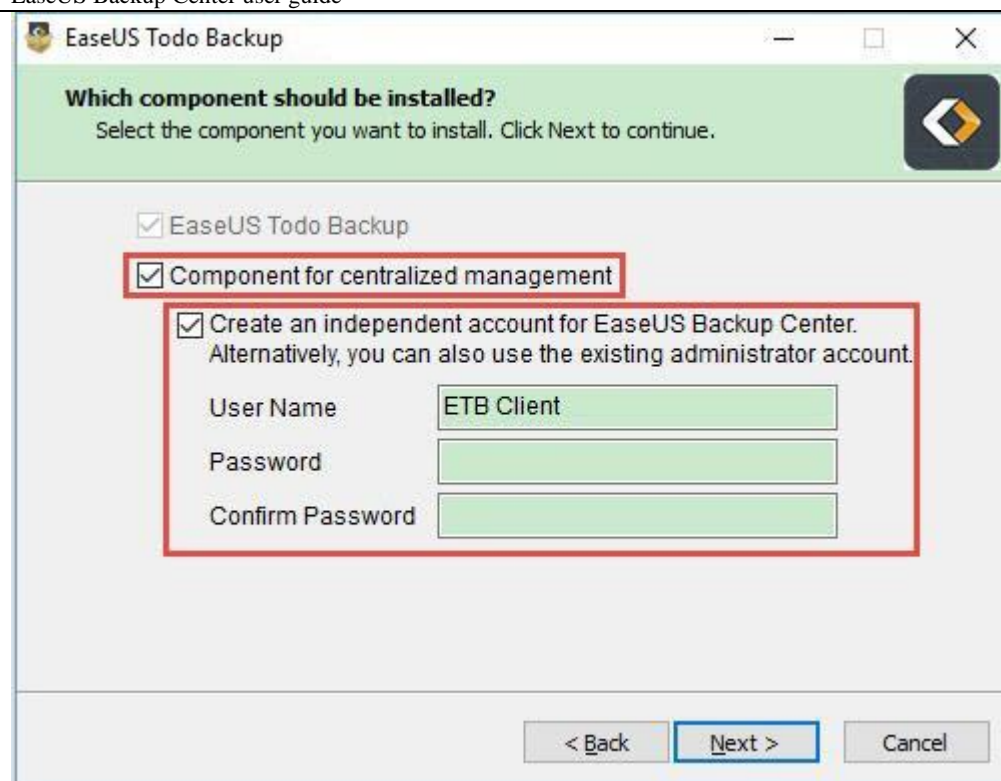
EaseUS Backup Center user guide

EaseUS Todo Backup

Which component should be installed?
Select the component you want to install. Click Next to continue.

EaseUS Todo Backup

Component for centralized management

Create an independent account for EaseUS Backup Center. Alternatively, you can also use the existing administrator account.

User Name ETB Client

Password

Confirm Password

< Back Next > Cancel